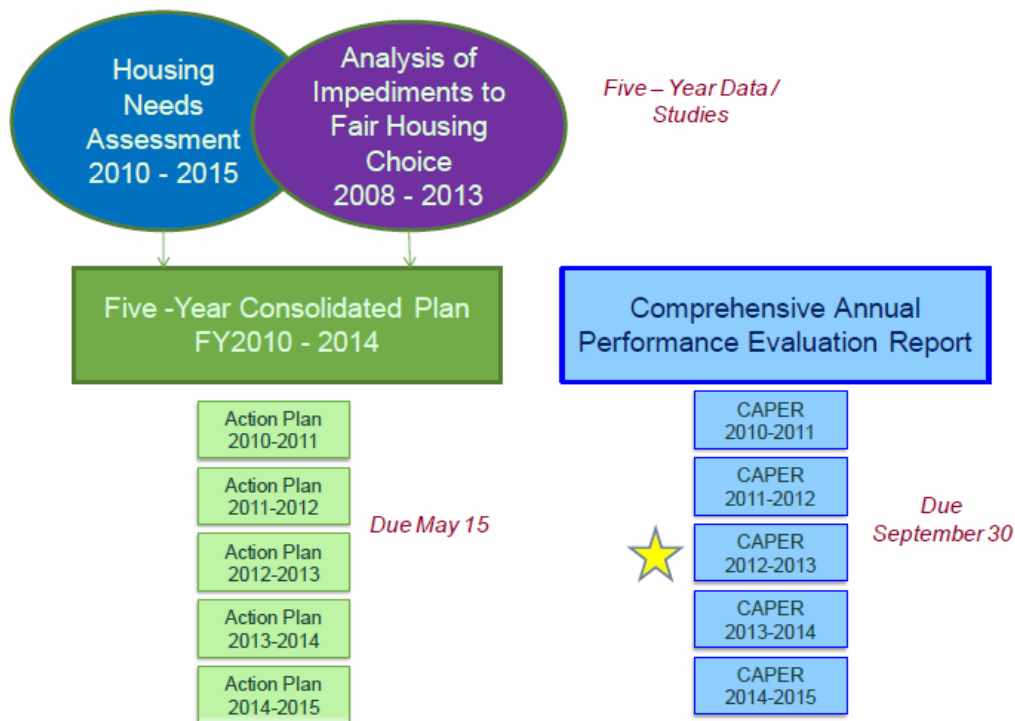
Housing Needs Assessment 2010 - 2015

Analysis of Impediments to Fair Housing Choice 2008 - 2013

Five – Year Data / Studies

Five -Year Consolidated Plan FY2010 - 2014

Comprehensive Annual Performance Evaluation Report

Action Plan 2010-2011

Action Plan 2011-2012

Action Plan 2012-2013

Action Plan 2013-2014

Action Plan 2014-2015

Due May 15

CAPER 2010-2011

CAPER 2011-2012

CAPER 2012-2013

CAPER 2013-2014

CAPER 2014-2015

Due September 30